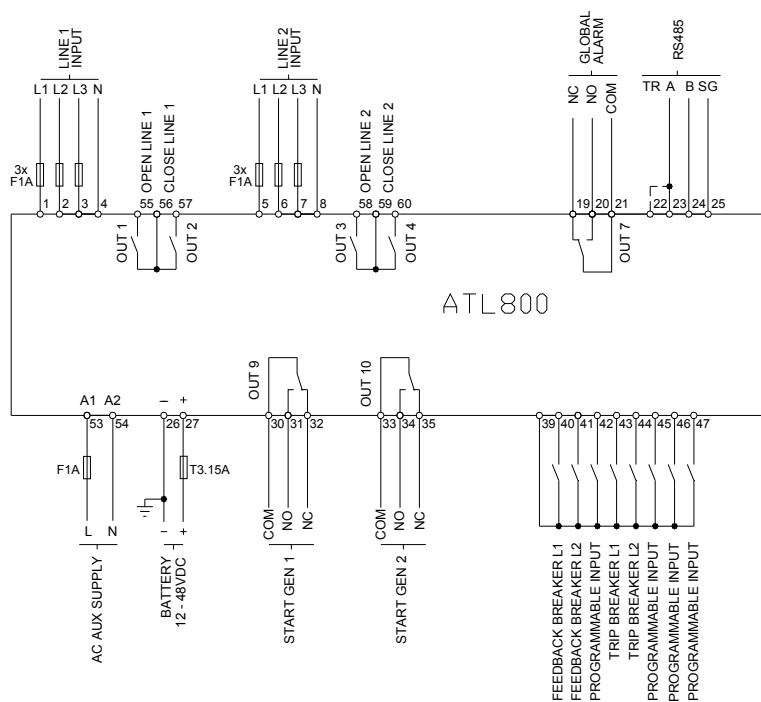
LINE 1 INPUT
L1 L2 L3 N
3x F1A
1 2 3 4
OPEN LINE 1
CLOSE LINE 1
55 56 57
OUT 1
OUT 2

LINE 2 INPUT
L1 L2 L3 N
3x F1A
5 6 7 8
OPEN LINE 2
CLOSE LINE 2
58 59 60
OUT 3
OUT 4

GLOBAL ALARM
NC NO COM
19 20 21
OUT 7

RS485
TR A B SG
22 23 24 25

ATL800

A1 A2
53 54
F1A
L N
AC AUX SUPPLY

– +
26 27
T3.15A
– +
BATTERY 12 - 48VDC

OUT 9
30 31 32
COM NO NC
START GEN 1

OUT 10
33 34 35
COM NO NC
START GEN 2

39 40 41 42 43 44 45 46 47
FEEDBACK BREAKER L1
FEEDBACK BREAKER L2
PROGRAMMABLE INPUT
TRIP BREAKER L1
TRIP BREAKER L2
PROGRAMMABLE INPUT
PROGRAMMABLE INPUT
PROGRAMMABLE INPUT